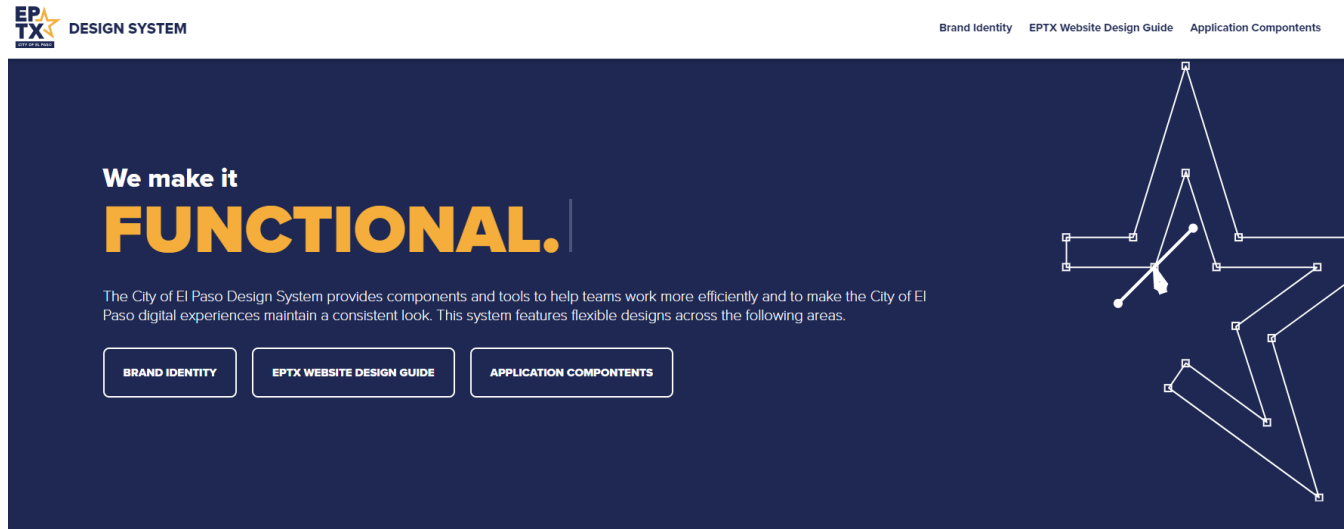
EP TX
CITY OF EL PASO

DESIGN SYSTEM

Brand Identity EPTX Website Design Guide Application Compontents

We make it
FUNCTIONAL.

The City of El Paso Design System provides components and tools to help teams work more efficiently and to make the City of El Paso digital experiences maintain a consistent look. This system features flexible designs across the following areas.

BRAND IDENTITY EPTX WEBSITE DESIGN GUIDE APPLICATION COMPONTENTS